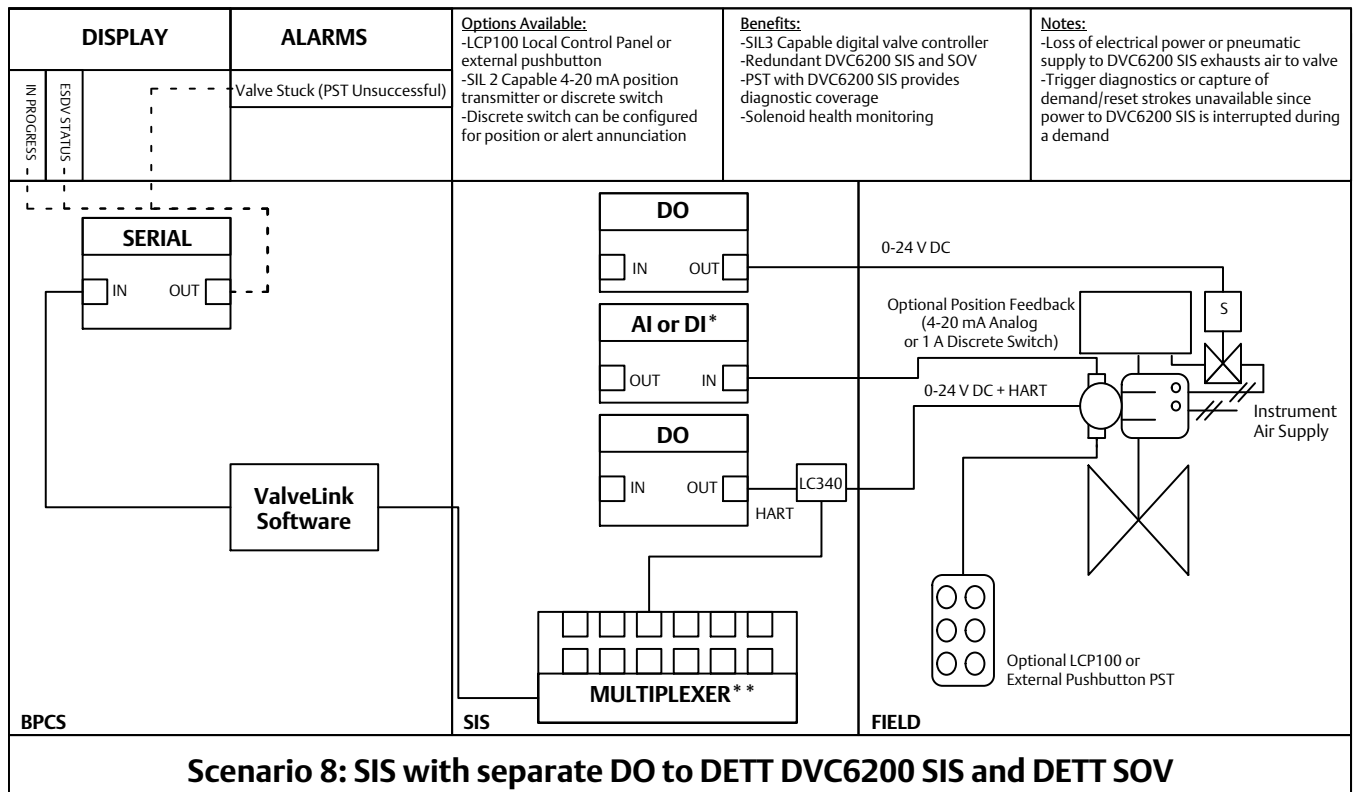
DISPLAY

ALARMS

IN PROGRESS

ESDV STATUS

Valve Stuck (PST Unsuccessful)

Options Available:
-LCP100 Local Control Panel or external pushbutton
-SIL 2 Capable 4-20 mA position transmitter or discrete switch
-Discrete switch can be configured for position or alert annunciation

Benefits:
-SIL3 Capable digital valve controller
-Redundant DVC6200 SIS and SOV
-PST with DVC6200 SIS provides diagnostic coverage
-Solenoid health monitoring

Notes:
-Loss of electrical power or pneumatic supply to DVC6200 SIS exhausts air to valve
-Trigger diagnostics or capture of demand/reset strokes unavailable since power to DVC6200 SIS is interrupted during a demand

SERIAL

IN OUT

ValveLink Software

BPCS

DO

IN OUT

AI or DI*

OUT IN

DO

IN OUT

LC340

HART

MULTIPLEXER**

SIS

0-24 V DC

S

Optional Position Feedback (4-20 mA Analog or 1 A Discrete Switch)

0-24 V DC + HART

Instrument Air Supply

Optional LCP100 or External Pushbutton PST

FIELD

Scenario 8: SIS with separate DO to DETT DVC6200 SIS and DETT SOV